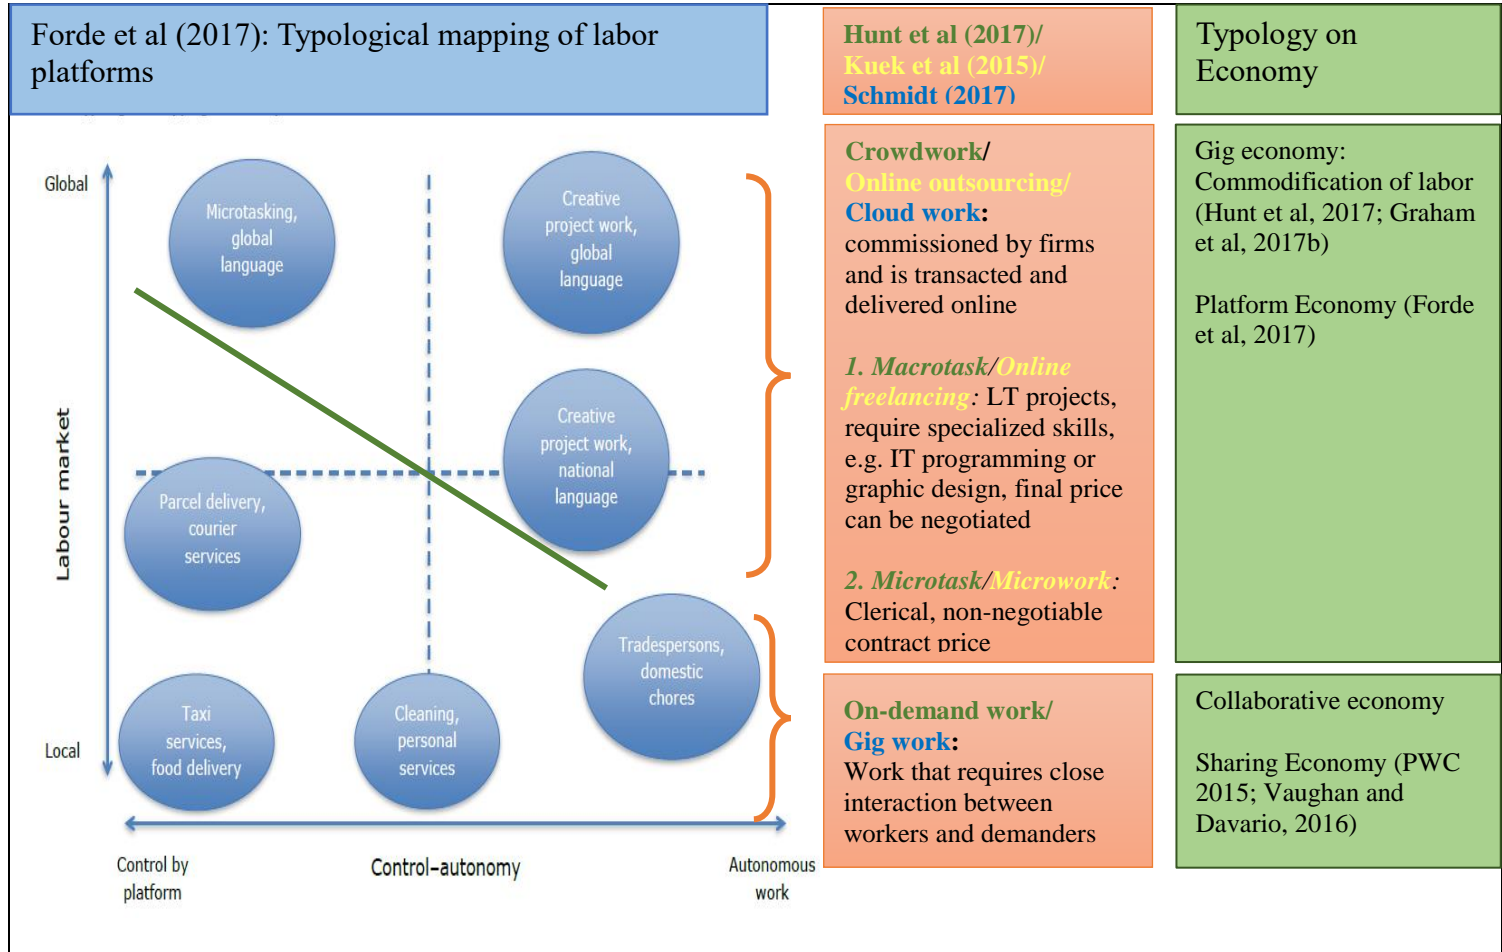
Forde et al (2017): Typological mapping of labor platforms

Global

Local

Labour market

Microtasking, global language

Creative project work, global language

Creative project work, national language

Parcel delivery, courier services

Tradespersons, domestic chores

Taxi services, food delivery

Cleaning, personal services

Control by platform

Control–autonomy

Autonomous work

Hunt et al (2017)/ Kuek et al (2015)/ Schmidt (2017)

Crowdwork/ Online outsourcing/ Cloud work: commissioned by firms and is transacted and delivered online

1. Macrotask/Online freelancing: LT projects, require specialized skills, e.g. IT programming or graphic design, final price can be negotiated

2. Microtask/Microwork: Clerical, non-negotiable contract price

On-demand work/ Gig work: Work that requires close interaction between workers and demanders

Typology on Economy

Gig economy: Commodification of labor (Hunt et al, 2017; Graham et al, 2017b)

Platform Economy (Forde et al, 2017)

Collaborative economy

Sharing Economy (PWC 2015; Vaughan and Davario, 2016)